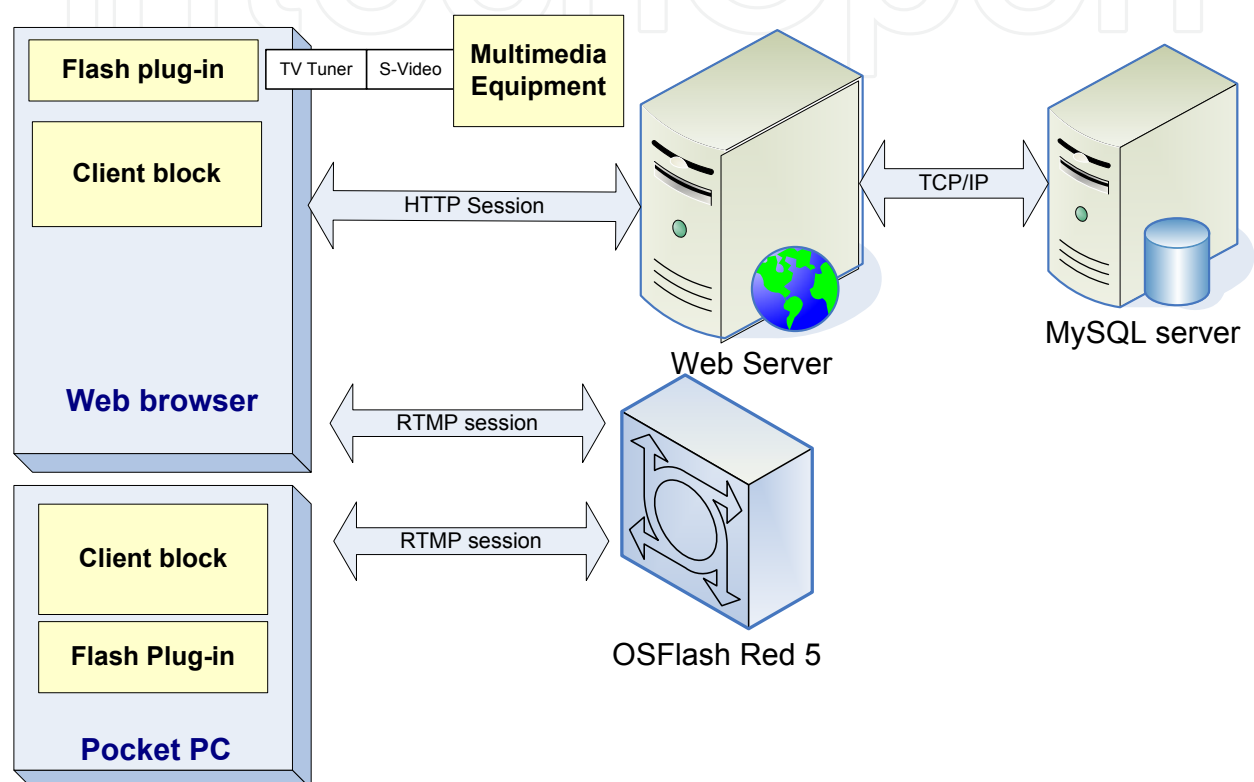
Flash plug-in

TV Tuner

S-Video

Multimedia Equipment

Client block

HTTP Session

TCP/IP

Web Server

MySQL server

Web browser

RTMP session

RTMP session

Client block

Flash Plug-in

OSFlash Red 5

Pocket PC